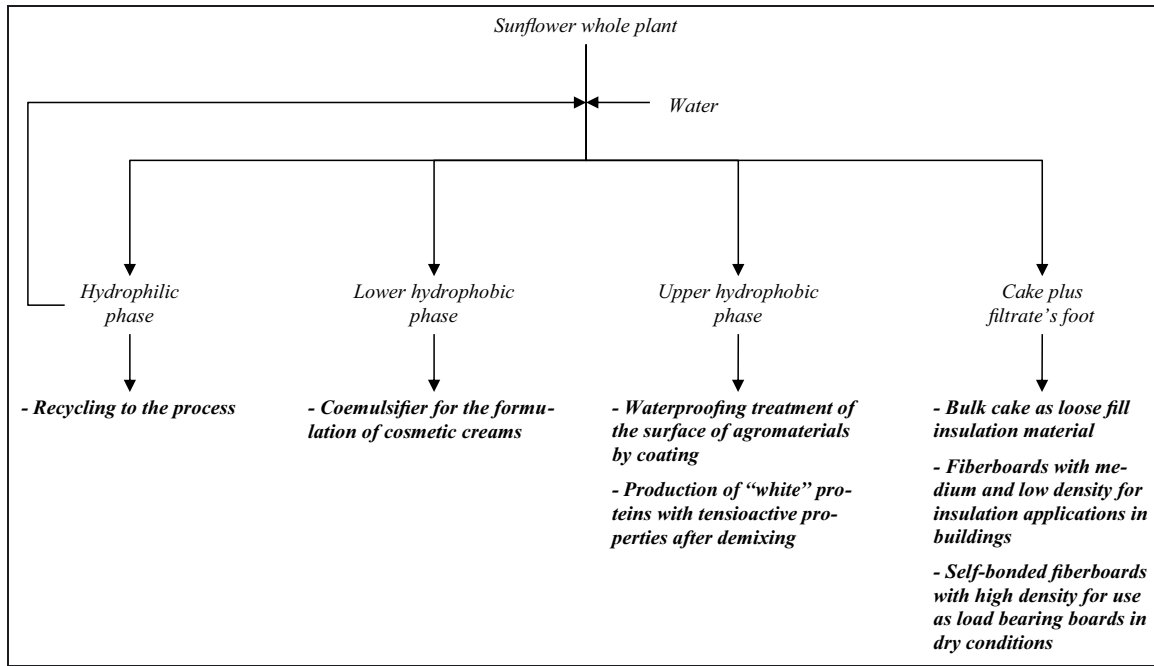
Sunflower whole plant

Water

Hydrophilic phase

Lower hydrophobic phase

Upper hydrophobic phase

Cake plus filtrate's foot

- Recycling to the process

- Coemulsifier for the formulation of cosmetic creams

- Waterproofing treatment of the surface of agromaterials by coating

- Production of "white" proteins with tensioactive properties after demixing

- Bulk cake as loose fill insulation material

- Fiberboards with medium and low density for insulation applications in buildings

- Self-bonded fiberboards with high density for use as load bearing boards in dry conditions